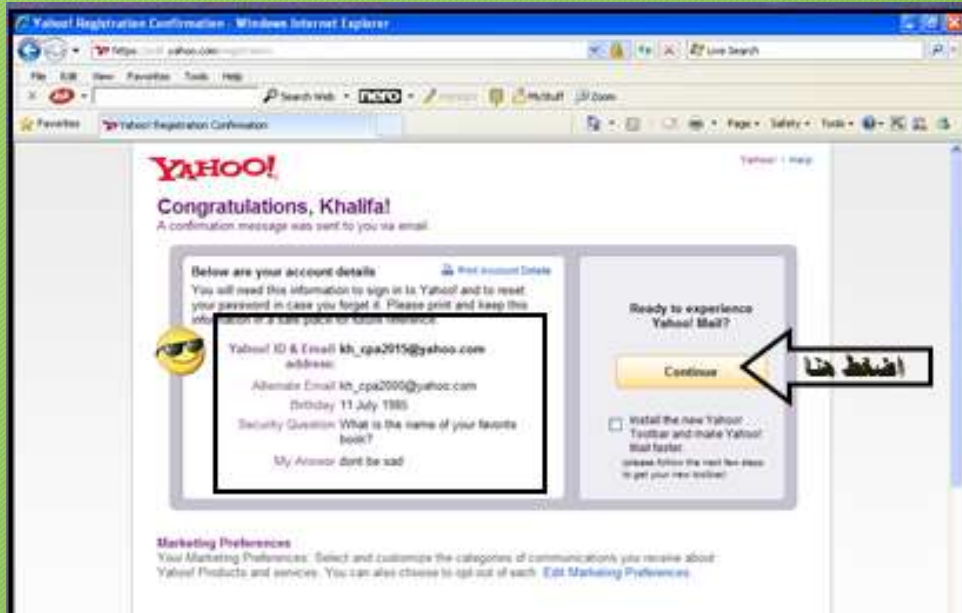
Yahoo! Registration Confirmation - Windows Internet Explorer

https://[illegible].yahoo.com/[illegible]

Live Search

File Edit View Favorites Tools Help

Search Web nero MyStuff Zoom

Favorites Yahoo! Registration Confirmation

Page Safety Tools

YAHOO!

Yahoo! - Help

Congratulations, Khalifa!

A confirmation message was sent to you via email.

Below are your account details

Print Account Details

You will need this information to sign in to Yahoo! and to reset your password in case you forget it. Please print and keep this information in a safe place for future reference.

Yahoo! ID & Email address: kh_cpa2015@yahoo.com

Alternate Email kh_cpa2000@yahoo.com

Birthday 11 July 1985

Security Question What is the name of your favorite book?

My Answer dont be sad

Ready to experience Yahoo! Mail?

Continue

اضغط هنا

Install the new Yahoo! Toolbar and make Yahoo! Mail faster.

(please follow the next few steps to get your new toolbar)

Marketing Preferences

Your Marketing Preferences: Select and customize the categories of communications you receive about Yahoo! Products and services. You can also choose to opt out of each. Edit Marketing Preferences